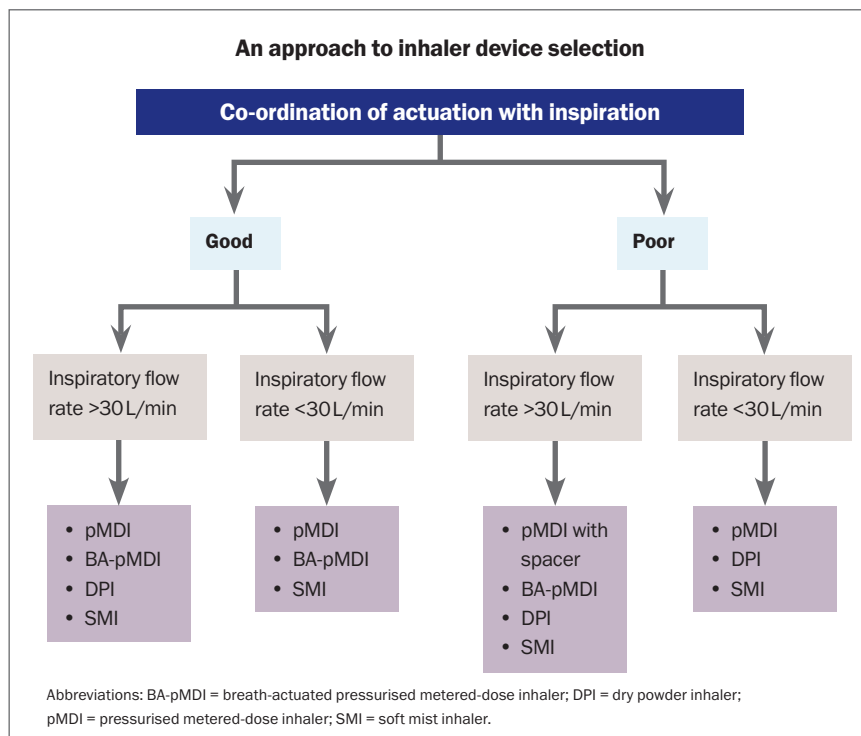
An approach to inhaler device selection

Co-ordination of actuation with inspiration

Good

Poor

Inspiratory flow rate >30 L/min

Inspiratory flow rate <30 L/min

Inspiratory flow rate >30 L/min

Inspiratory flow rate <30 L/min

- pMDI
- BA-pMDI
- DPI
- SMI

- pMDI
- BA-pMDI
- SMI

- pMDI with spacer
- BA-pMDI
- DPI
- SMI

- pMDI
- DPI
- SMI

Abbreviations: BA-pMDI = breath-actuated pressurised metered-dose inhaler; DPI = dry powder inhaler; pMDI = pressurised metered-dose inhaler; SMI = soft mist inhaler.